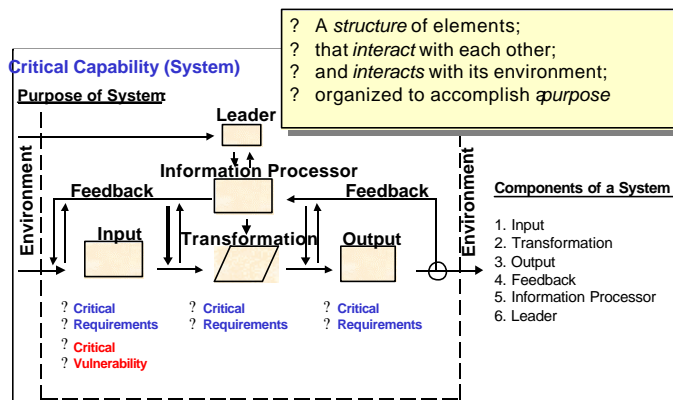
? A *structure* of elements;
? that *interact* with each other;
? and *interacts* with its environment;
? organized to accomplish a *purpose*

Critical Capability (System)

Purpose of System:

Leader

Information Processor

Feedback

Feedback

Environment

Environment

Input

Transformation

Output

? Critical
? Requirements

? Critical
? Vulnerability

? Critical
? Requirements

? Critical
? Requirements

Components of a System

1. Input
2. Transformation
3. Output
4. Feedback
5. Information Processor
6. Leader